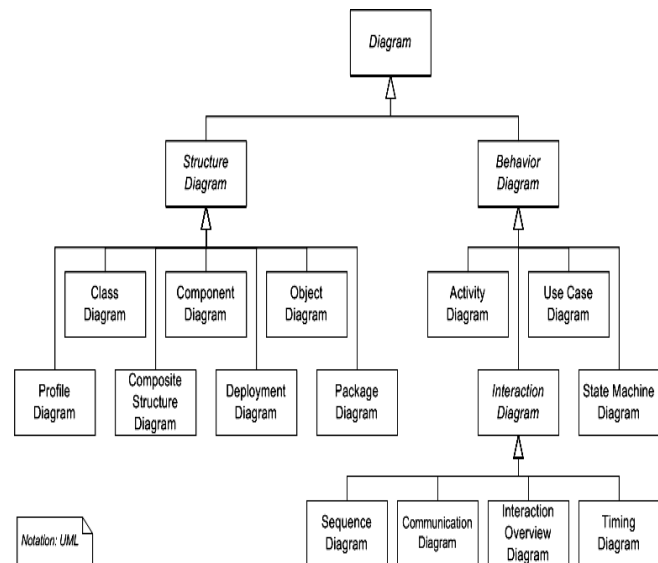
Diagram

Structure Diagram

Behavior Diagram

Class Diagram

Component Diagram

Object Diagram

Activity Diagram

Use Case Diagram

Profile Diagram

Composite Structure Diagram

Deployment Diagram

Package Diagram

Interaction Diagram

State Machine Diagram

Sequence Diagram

Communication Diagram

Interaction Overview Diagram

Timing Diagram

Notation: UML